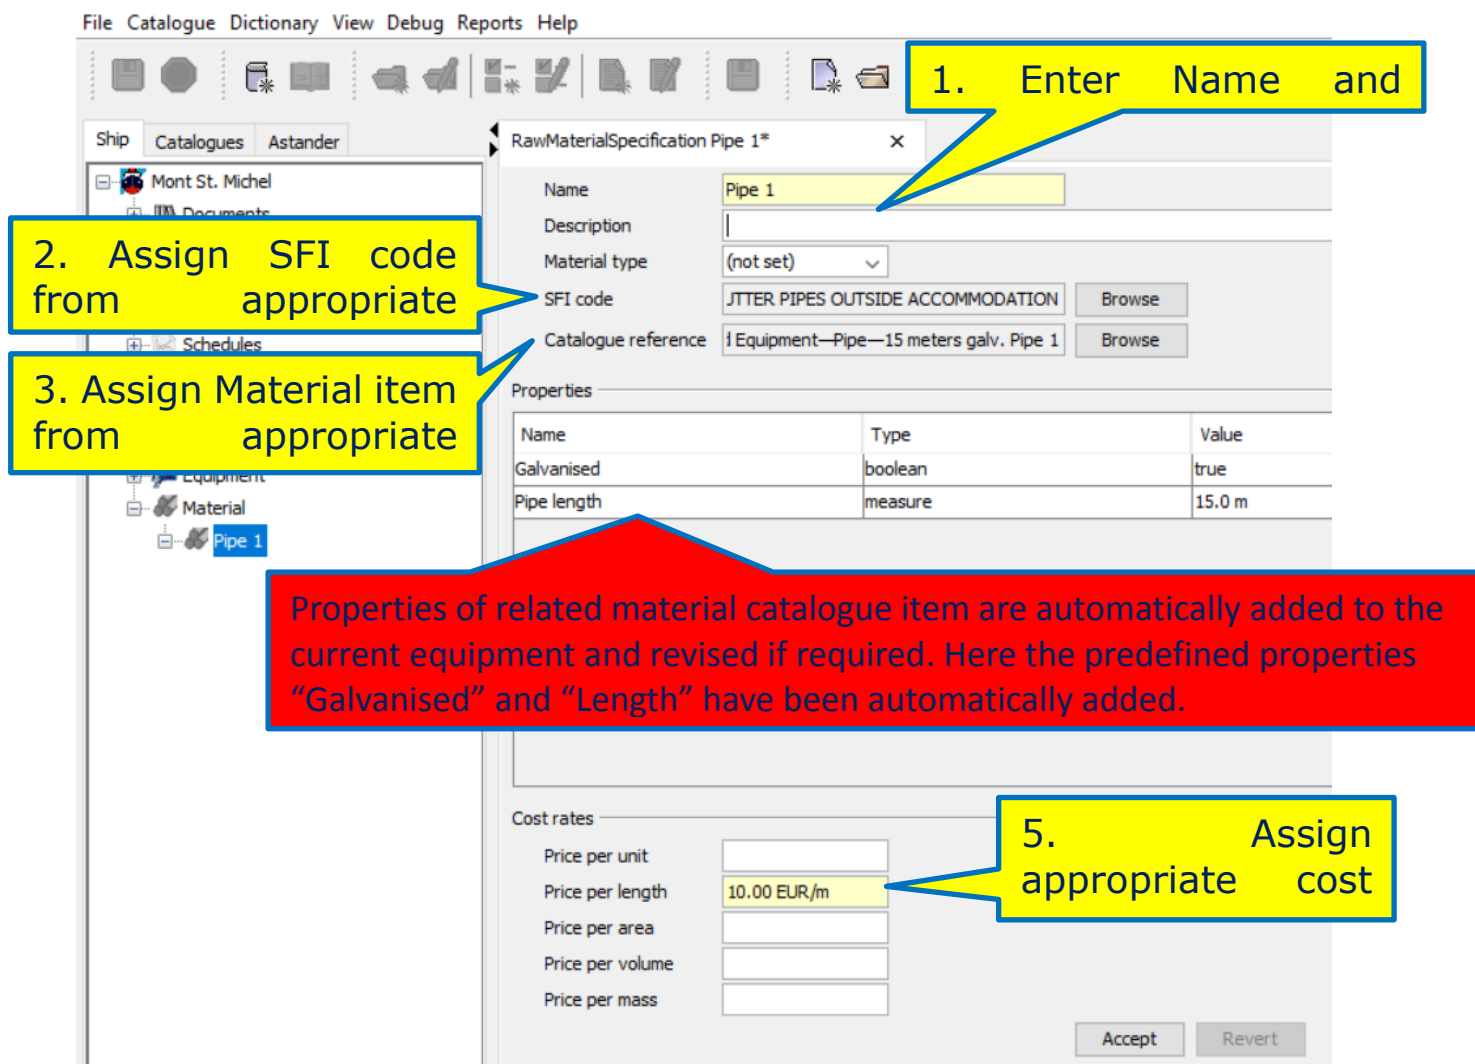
File Catalogue Dictionary View Debug Reports Help

Ship Catalogues Astander

Mont St. Michel

Documents

Schedules

Equipment

Material

Pipe 1

RawMaterialSpecification Pipe 1* ×

1. Enter Name and

Name Pipe 1

Description

Material type (not set)

2. Assign SFI code from appropriate

SFI code JTTER PIPES OUTSIDE ACCOMMODATION Browse

3. Assign Material item from appropriate

Catalogue reference Equipment—Pipe—15 meters galv. Pipe 1 Browse

Properties

| Name | Type | Value |
|---|---|---|
| Galvanised | boolean | true |
| Pipe length | measure | 15.0 m |

Properties of related material catalogue item are automatically added to the current equipment and revised if required. Here the predefined properties “Galvanised” and “Length” have been automatically added.

Cost rates

Price per unit

Price per length 10.00 EUR/m

Price per area

Price per volume

Price per mass

5. Assign appropriate cost

Accept Revert